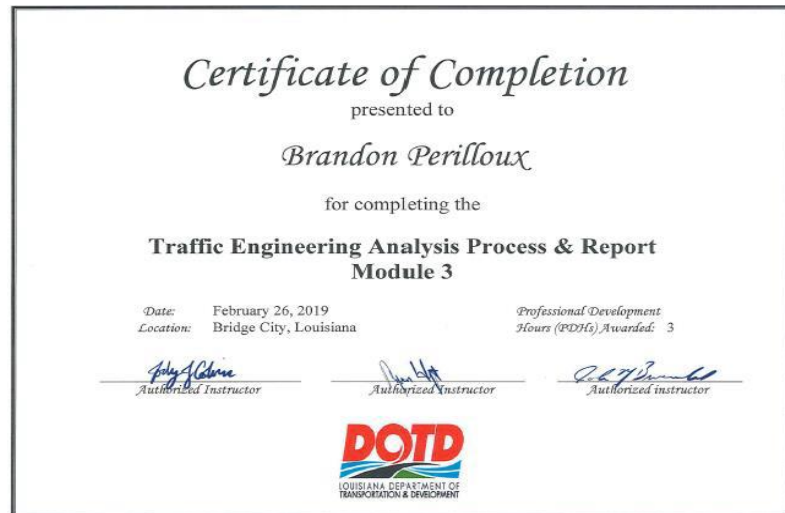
Certificate of Completion

presented to

Brandon Perilloux

for completing the

Traffic Engineering Analysis Process & Report
Module 3

Date: February 26, 2019
Location: Bridge City, Louisiana

Professional Development
Hours (PDHs) Awarded: 3

Authorized Instructor

Authorized Instructor

Authorized instructor

DOTD
LOUISIANA DEPARTMENT OF
TRANSPORTATION & DEVELOPMENT